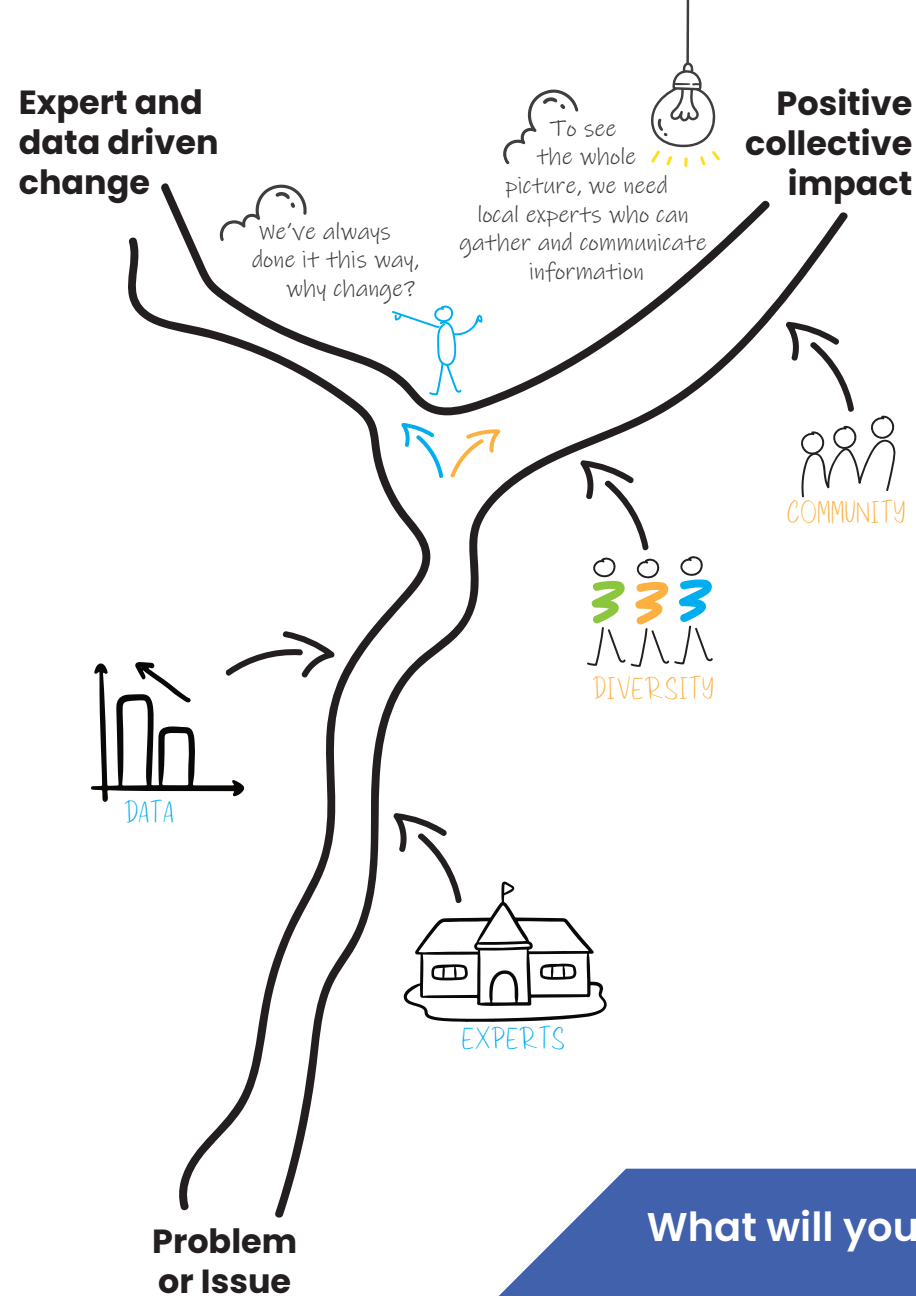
Expert and data driven change

Positive collective impact

To see the whole picture, we need local experts who can gather and communicate information

We've always done it this way, why change?

COMMUNITY

DIVERSITY

DATA

EXPERTS

Problem or Issue

What will you